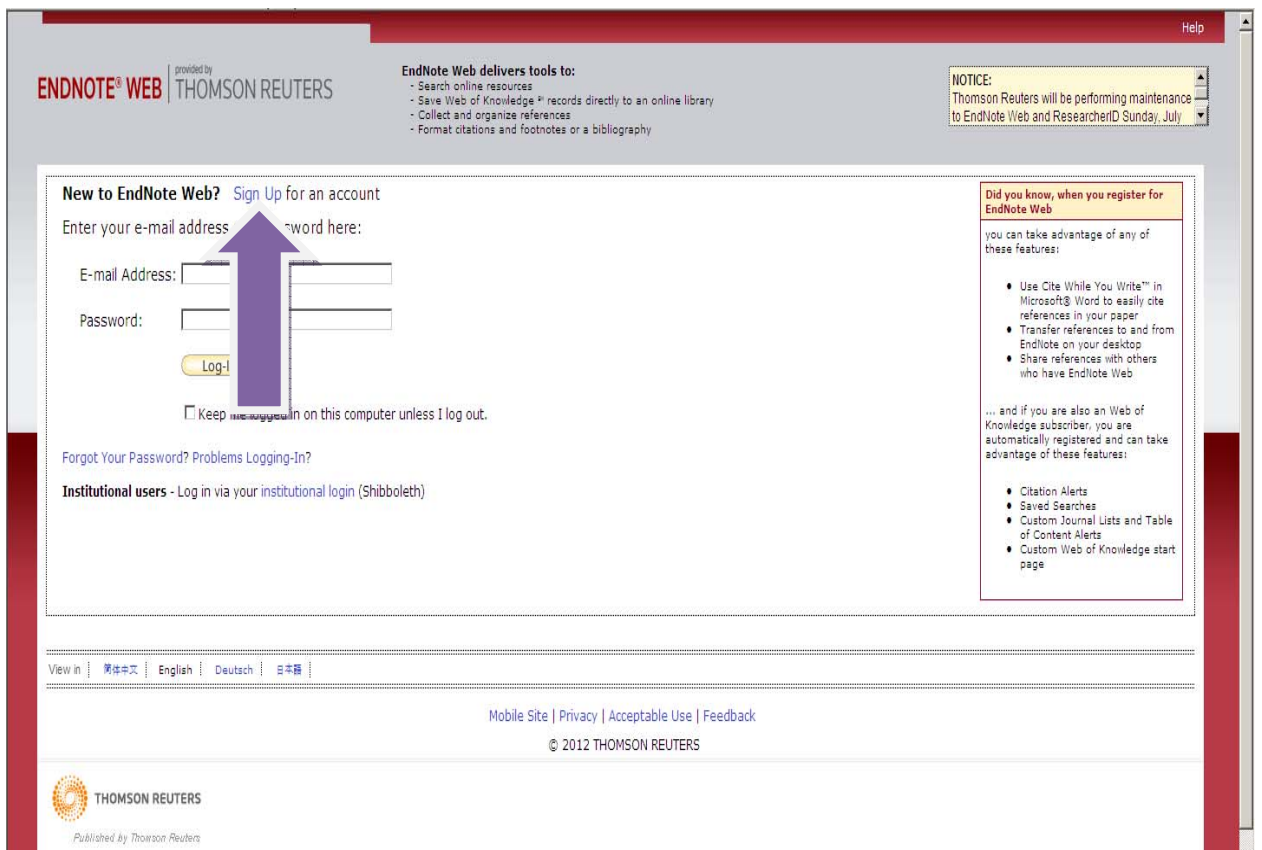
Help

ENDNOTE® WEB | provided by THOMSON REUTERS

EndNote Web delivers tools to:
- Search online resources
- Save Web of Knowledge ℠ records directly to an online library
- Collect and organize references
- Format citations and footnotes or a bibliography

NOTICE:
Thomson Reuters will be performing maintenance to EndNote Web and ResearcherID Sunday, July

New to EndNote Web? Sign Up for an account

Enter your e-mail address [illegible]sword here:

E-mail Address:

Password:

Log-I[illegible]

Keep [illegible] in on this computer unless I log out.

Forgot Your Password? Problems Logging-In?

Institutional users - Log in via your institutional login (Shibboleth)

Did you know, when you register for EndNote Web

you can take advantage of any of these features:

- Use Cite While You Write™ in Microsoft® Word to easily cite references in your paper
- Transfer references to and from EndNote on your desktop
- Share references with others who have EndNote Web

... and if you are also an Web of Knowledge subscriber, you are automatically registered and can take advantage of these features:

- Citation Alerts
- Saved Searches
- Custom Journal Lists and Table of Content Alerts
- Custom Web of Knowledge start page

View in | 简体中文 | English | Deutsch | 日本語 |

Mobile Site | Privacy | Acceptable Use | Feedback

© 2012 THOMSON REUTERS

THOMSON REUTERS

Published by Thomson Reuters